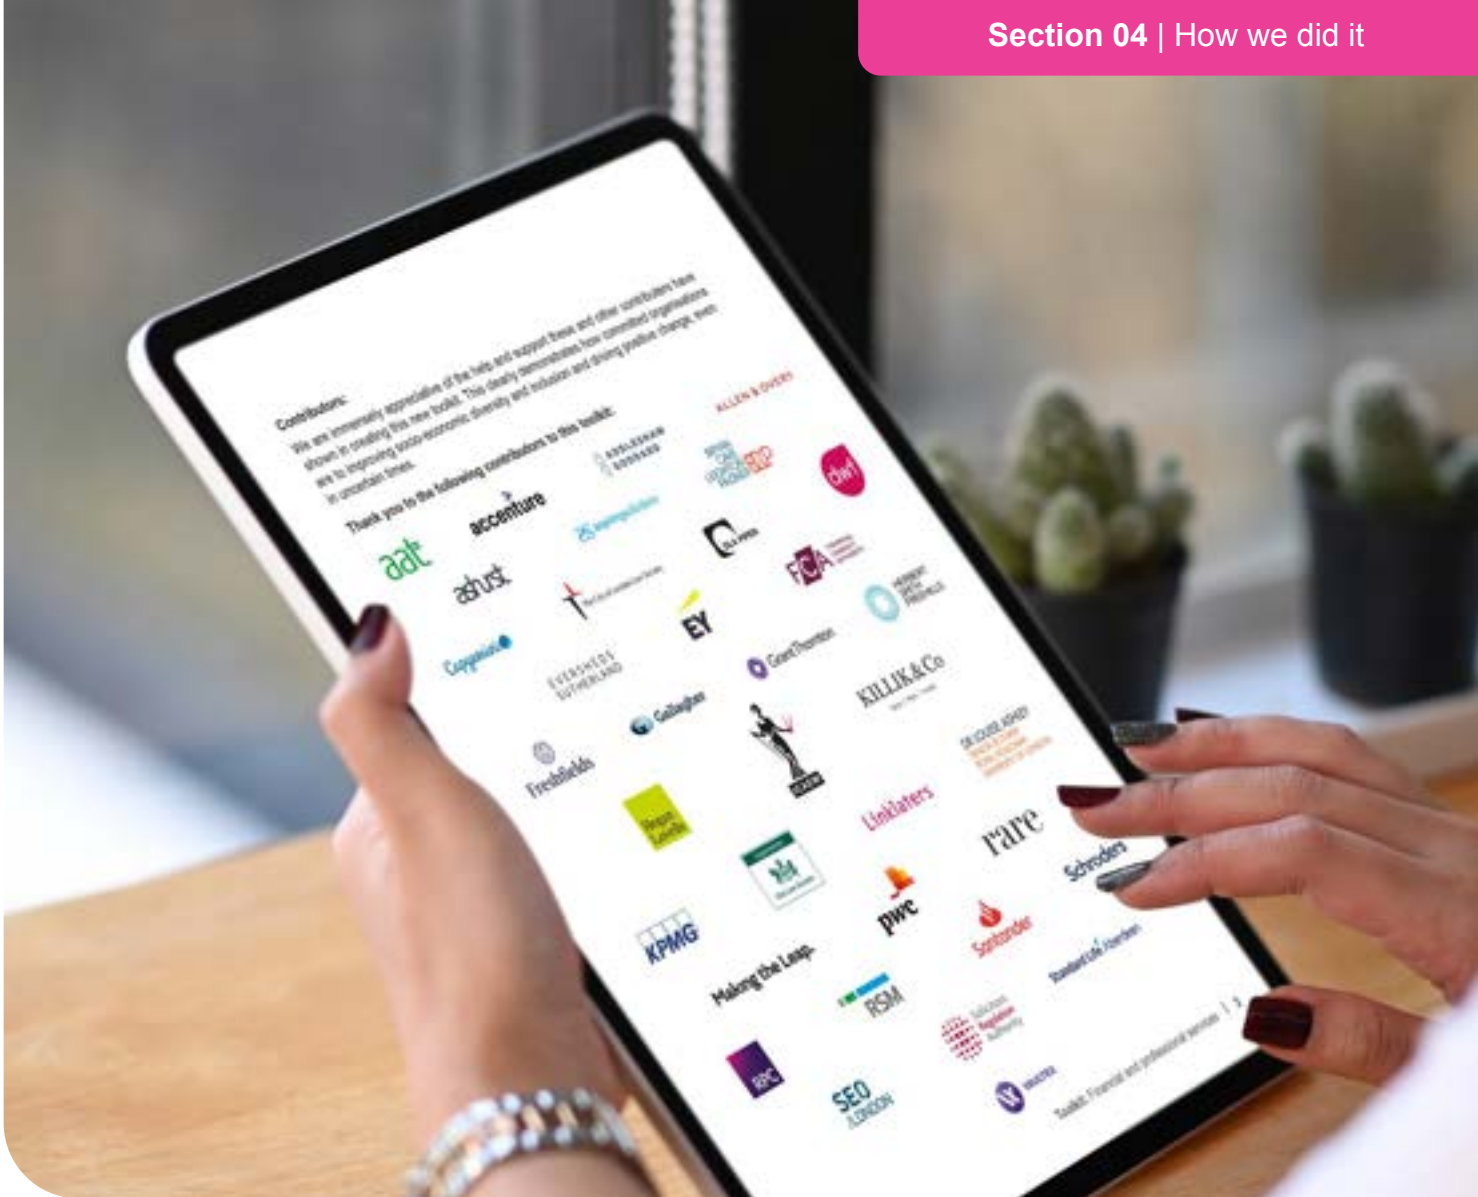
**Section 04** | How we did it

Contributors

We are immensely appreciative of the help and support these and other contributors have shown in creating this new toolkit. This clearly demonstrates how committed organisations are to improving socio-economic diversity and inclusion and driving positive change, even in uncertain times.

Thank you to the following contributors to this toolkit:

ALLEN & OVERY

aat

accenture

ashurst

Capgemini

EY

Grant Thornton

KILLIK & Co

Freshfields

Gallagher

Linklaters

rare

Schroders

KPMG

Making the Leap.

pwc

Santander

RSM

Solicitors Regulation Authority

SEO LONDON

Toolkit: Financial and professional services | 5